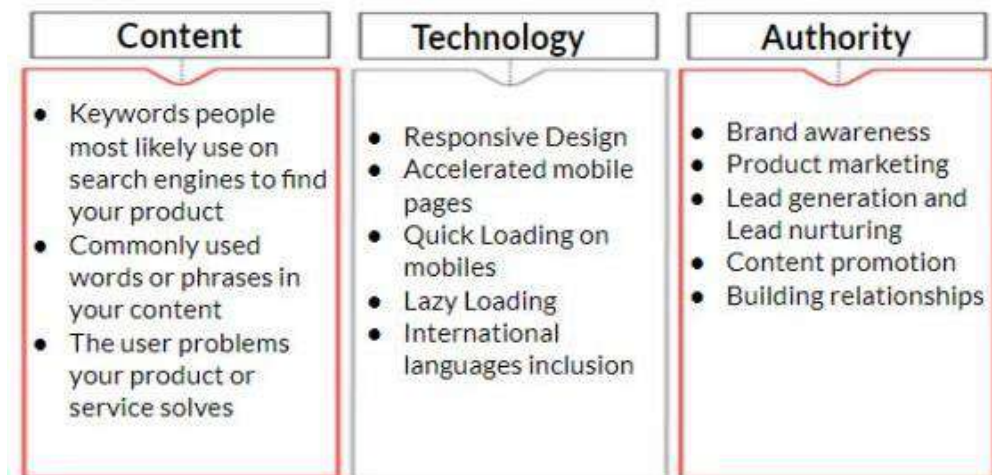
Content

- Keywords people most likely use on search engines to find your product
- Commonly used words or phrases in your content
- The user problems your product or service solves

Technology

- Responsive Design
- Accelerated mobile pages
- Quick Loading on mobiles
- Lazy Loading
- International languages inclusion

Authority

- Brand awareness
- Product marketing
- Lead generation and Lead nurturing
- Content promotion
- Building relationships